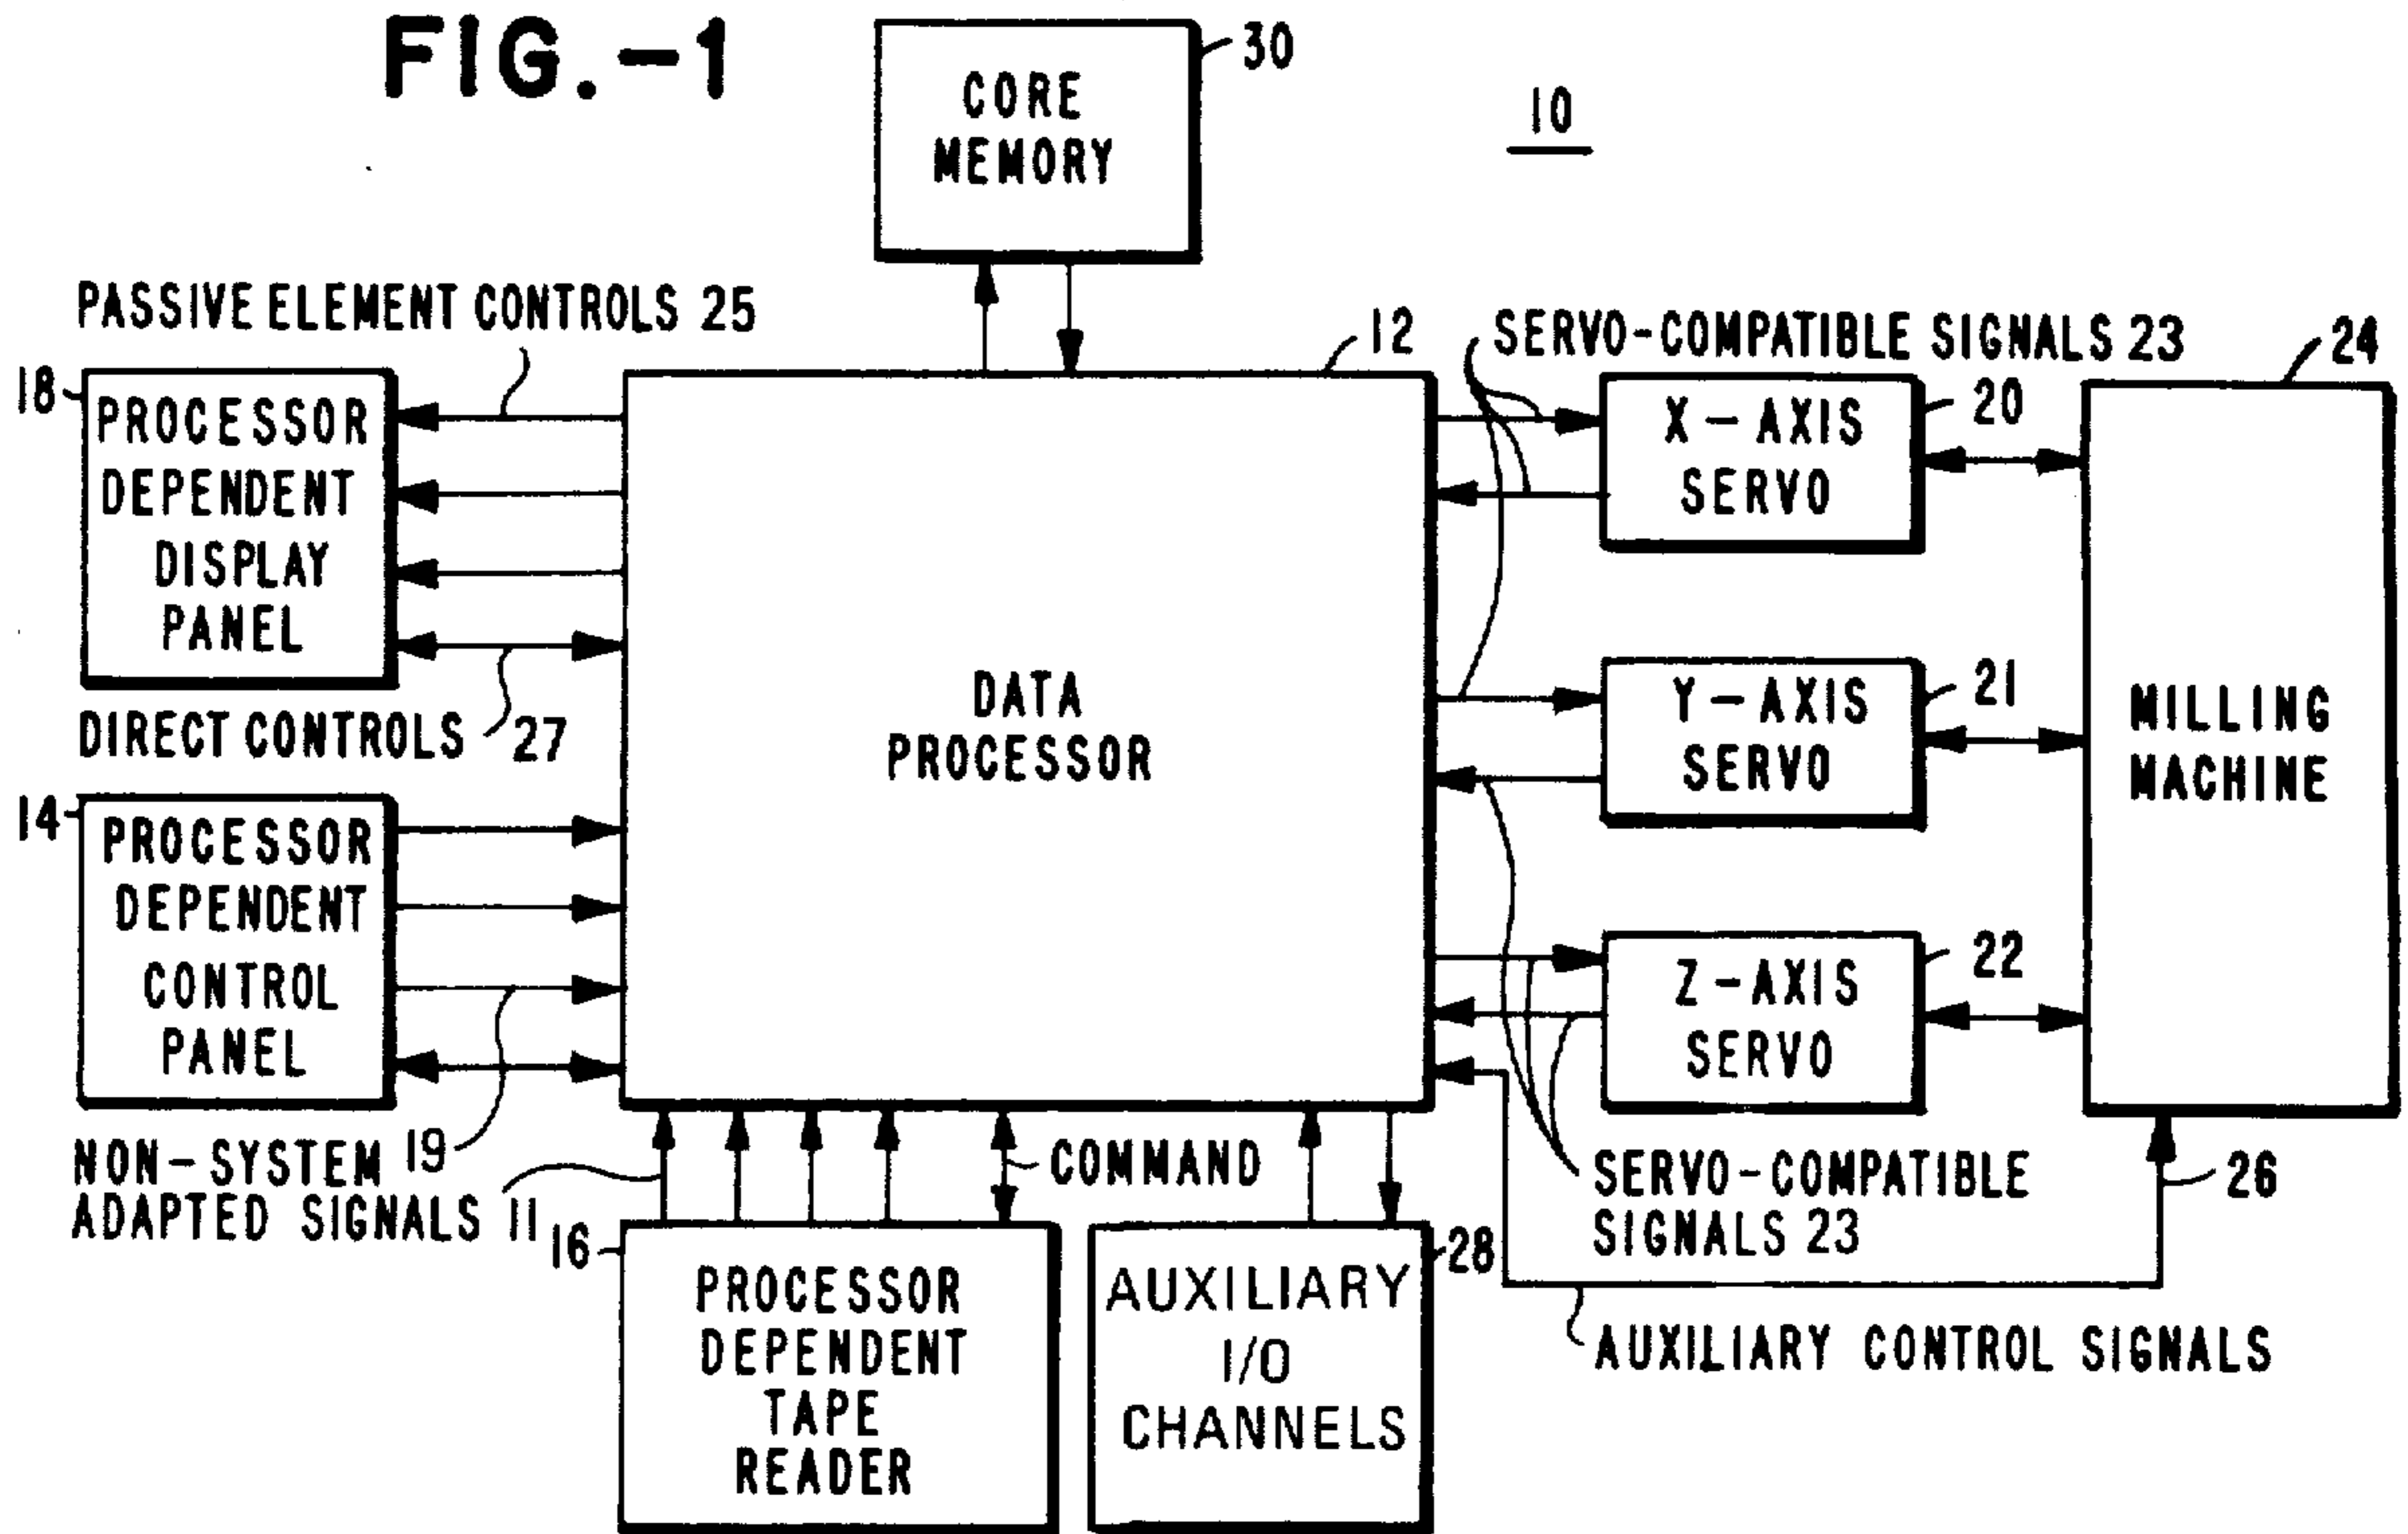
FIG.-1

CORE MEMORY 30

10

PASSIVE ELEMENT CONTROLS 25

12

SERVO-COMPATIBLE SIGNALS 23

24

18 PROCESSOR DEPENDENT DISPLAY PANEL

X-AXIS SERVO 20

DATA PROCESSOR

Y-AXIS SERVO 21

MILLING MACHINE

DIRECT CONTROLS 27

14 PROCESSOR DEPENDENT CONTROL PANEL

Z-AXIS SERVO 22

NON-SYSTEM ADAPTED SIGNALS 11

19

COMMAND

SERVO-COMPATIBLE SIGNALS 23

26

16 PROCESSOR DEPENDENT TAPE READER

AUXILIARY I/O CHANNELS 28

AUXILIARY CONTROL SIGNALS